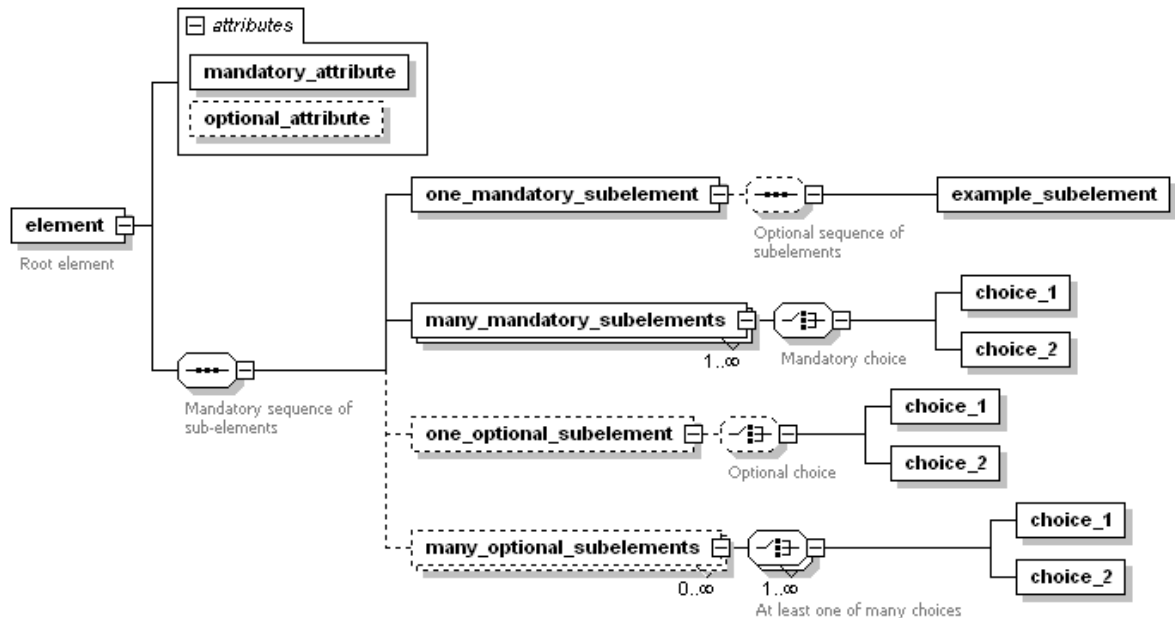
attributes

mandatory_attribute

optional_attribute

element

Root element

one_mandatory_subelement

Optional sequence of subelements

example_subelement

many_mandatory_subelements

1..∞

Mandatory choice

choice_1

choice_2

Mandatory sequence of sub-elements

one_optional_subelement

Optional choice

choice_1

choice_2

many_optional_subelements

0..∞

1..∞

At least one of many choices

choice_1

choice_2